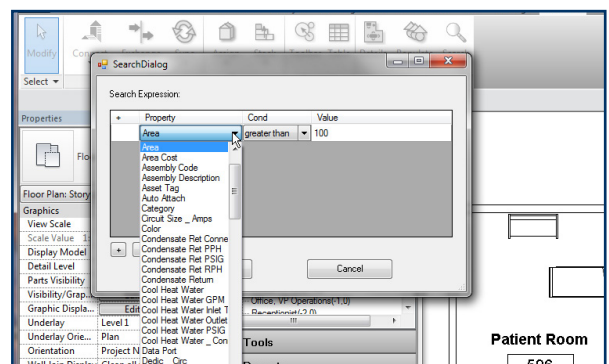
Modify
Con
Select
Properties
Flo
Floor Plan: Story
Graphics
View Scale
Scale Value 1:
Display Model
Detail Level
Parts Visibility
Visibility/Grap...
Graphic Displa...
Edit
Underlay
Level 1
Underlay Orie...
Plan
Orientation
Project N

SearchDialog
Search Expression:

| + | Property | Cond | Value |
|---|---|---|---|
| | Area | greater than | 100 |

Area
Area Cost
Assembly Code
Assembly Description
Asset Tag
Auto Attach
Category
Circuit Size _ Amps
Color
Condensate Ret Conne
Condensate Ret PPH
Condensate Ret PSIG
Condensate Ret RPH
Condensate Return
Cool Heat Water
Cool Heat Water GPM
Cool Heat Water Inlet T
Cool Heat Water Outlet
Cool Heat Water PSIG
Cool Heat Water _ Con
Data Port
Dedic Circ

+
Cancel

Office, VP Operations(-1.0)
Receptionist(-2.0)
Tools
Patient Room
596